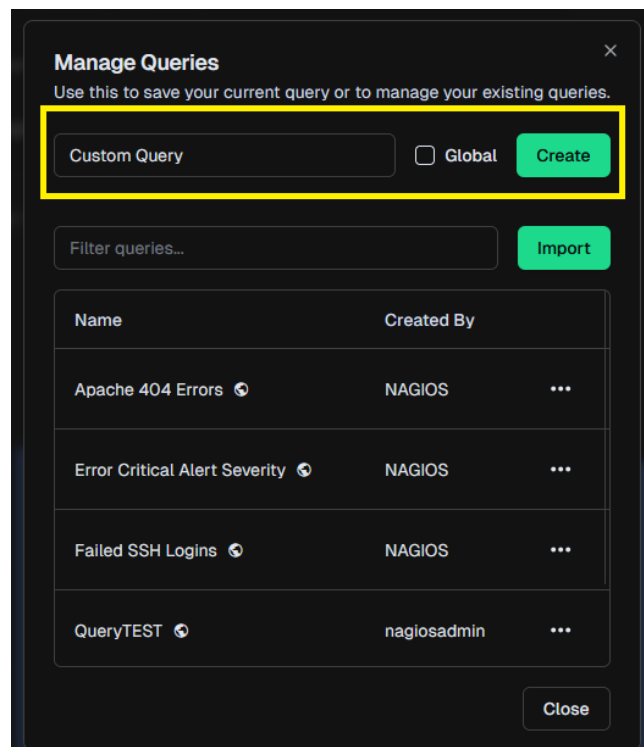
Manage Queries

×

Use this to save your current query or to manage your existing queries.

Custom Query

Global

Create

Filter queries...

Import

| Name | Created By | |
|---|---|---|
| Apache 404 Errors | NAGIOS | ••• |
| Error Critical Alert Severity | NAGIOS | ••• |
| Failed SSH Logins | NAGIOS | ••• |
| QueryTEST | nagiosadmin | ••• |

Close